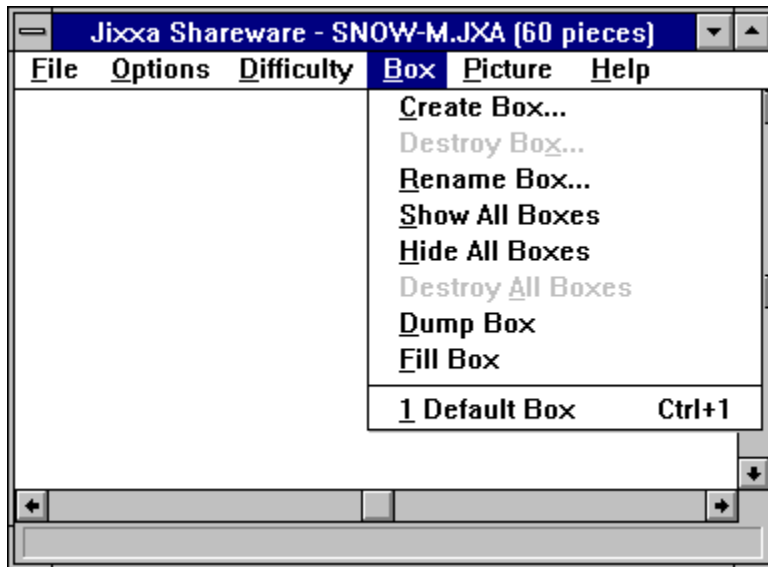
Jixxa Shareware - SNOW-M.JXA (60 pieces)

File Options Difficulty Box Picture Help

Create Box...
Destroy Box...
Rename Box...
Show All Boxes
Hide All Boxes
Destroy All Boxes
Dump Box
Fill Box

1 Default Box Ctrl+1